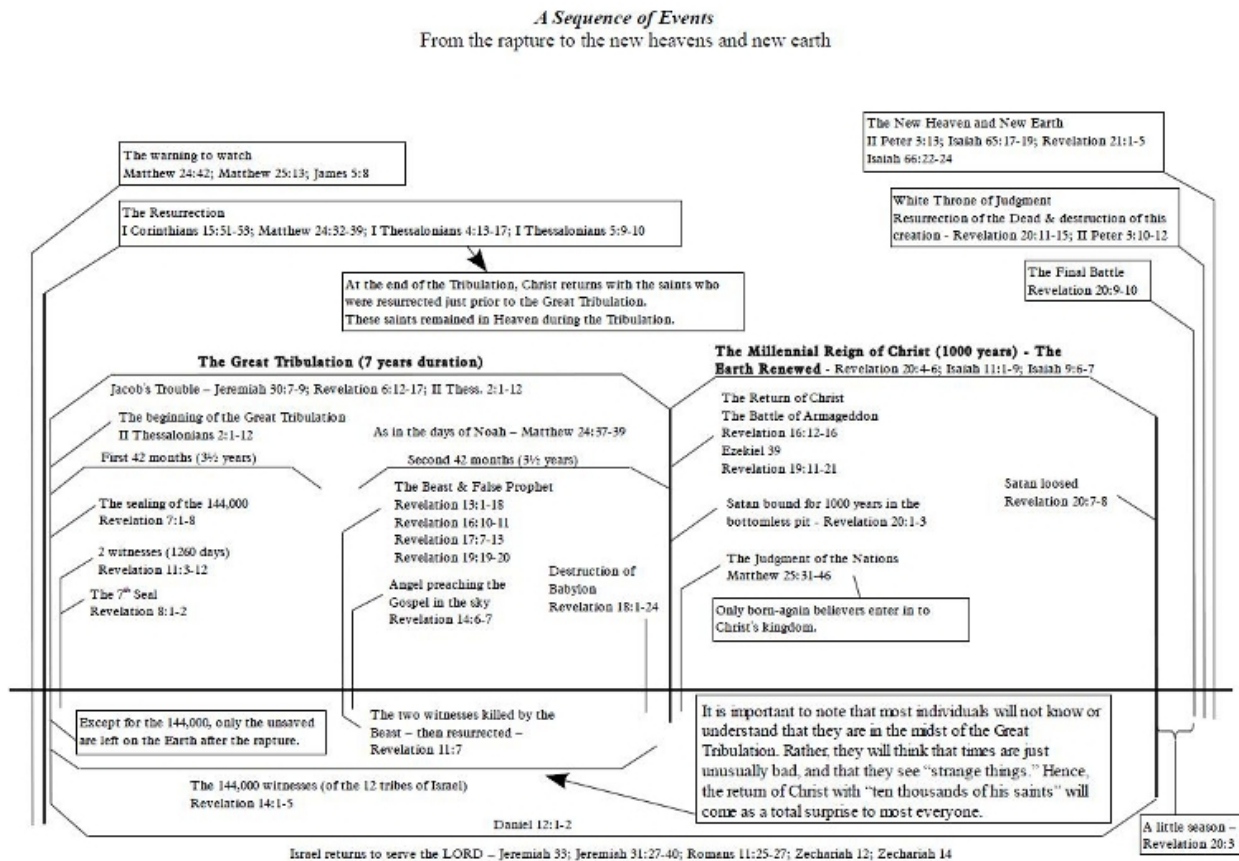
*A Sequence of Events*
From the rapture to the new heavens and new earth

The warning to watch
Matthew 24:42; Matthew 25:13; James 5:8

The Resurrection
I Corinthians 15:51-53; Matthew 24:32-39; I Thessalonians 4:13-17; I Thessalonians 5:9-10

At the end of the Tribulation, Christ returns with the saints who were resurrected just prior to the Great Tribulation. These saints remained in Heaven during the Tribulation.

The New Heaven and New Earth
II Peter 3:13; Isaiah 65:17-19; Revelation 21:1-5
Isaiah 66:22-24

White Throne of Judgment
Resurrection of the Dead & destruction of this creation - Revelation 20:11-15; II Peter 3:10-12

The Final Battle
Revelation 20:9-10

**The Great Tribulation (7 years duration)**

Jacob's Trouble – Jeremiah 30:7-9; Revelation 6:12-17; II Thess. 2:1-12

The beginning of the Great Tribulation
II Thessalonians 2:1-12

As in the days of Noah – Matthew 24:37-39

First 42 months (3½ years)

Second 42 months (3½ years)

The sealing of the 144,000
Revelation 7:1-8

2 witnesses (1260 days)
Revelation 11:3-12

The 7$^{th}$ Seal
Revelation 8:1-2

The Beast & False Prophet
Revelation 13:1-18
Revelation 16:10-11
Revelation 17:7-13
Revelation 19:19-20

Angel preaching the Gospel in the sky
Revelation 14:6-7

Destruction of Babylon
Revelation 18:1-24

**The Millennial Reign of Christ (1000 years) - The Earth Renewed** - Revelation 20:4-6; Isaiah 11:1-9; Isaiah 9:6-7

The Return of Christ
The Battle of Armageddon
Revelation 16:12-16
Ezekiel 39
Revelation 19:11-21

Satan bound for 1000 years in the bottomless pit - Revelation 20:1-3

The Judgment of the Nations
Matthew 25:31-46

Only born-again believers enter in to Christ's kingdom.

Satan loosed
Revelation 20:7-8

Except for the 144,000, only the unsaved are left on the Earth after the rapture.

The two witnesses killed by the Beast – then resurrected – Revelation 11:7

It is important to note that most individuals will not know or understand that they are in the midst of the Great Tribulation. Rather, they will think that times are just unusually bad, and that they see "strange things." Hence, the return of Christ with "ten thousands of his saints" will come as a total surprise to most everyone.

The 144,000 witnesses (of the 12 tribes of Israel)
Revelation 14:1-5

Daniel 12:1-2

A little season – Revelation 20:3

Israel returns to serve the LORD – Jeremiah 33; Jeremiah 31:27-40; Romans 11:25-27; Zechariah 12; Zechariah 14